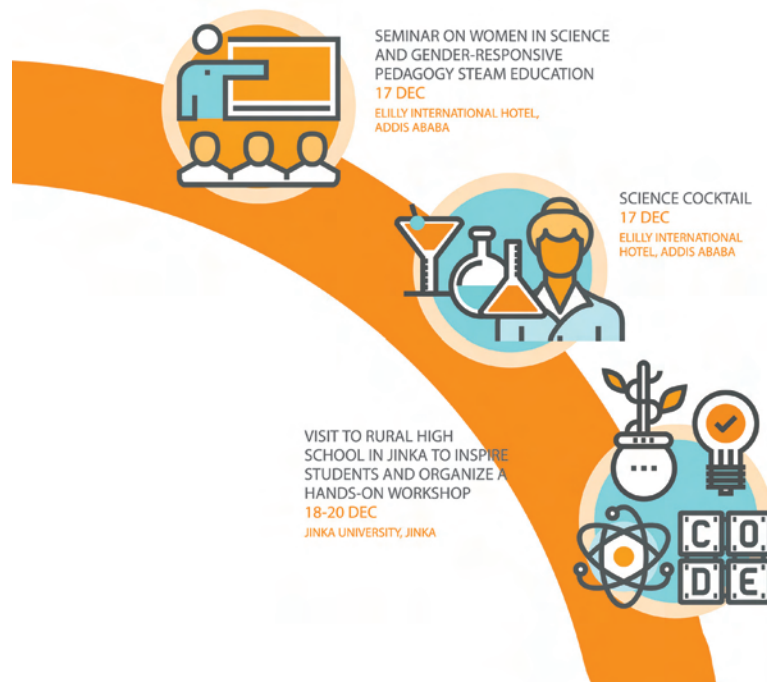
SEMINAR ON WOMEN IN SCIENCE AND GENDER-RESPONSIVE PEDAGOGY STEAM EDUCATION
17 DEC
ELILLY INTERNATIONAL HOTEL, ADDIS ABABA

SCIENCE COCKTAIL
17 DEC
ELILLY INTERNATIONAL HOTEL, ADDIS ABABA

VISIT TO RURAL HIGH SCHOOL IN JINKA TO INSPIRE STUDENTS AND ORGANIZE A HANDS-ON WORKSHOP
18-20 DEC
JINKA UNIVERSITY, JINKA

C O
D E